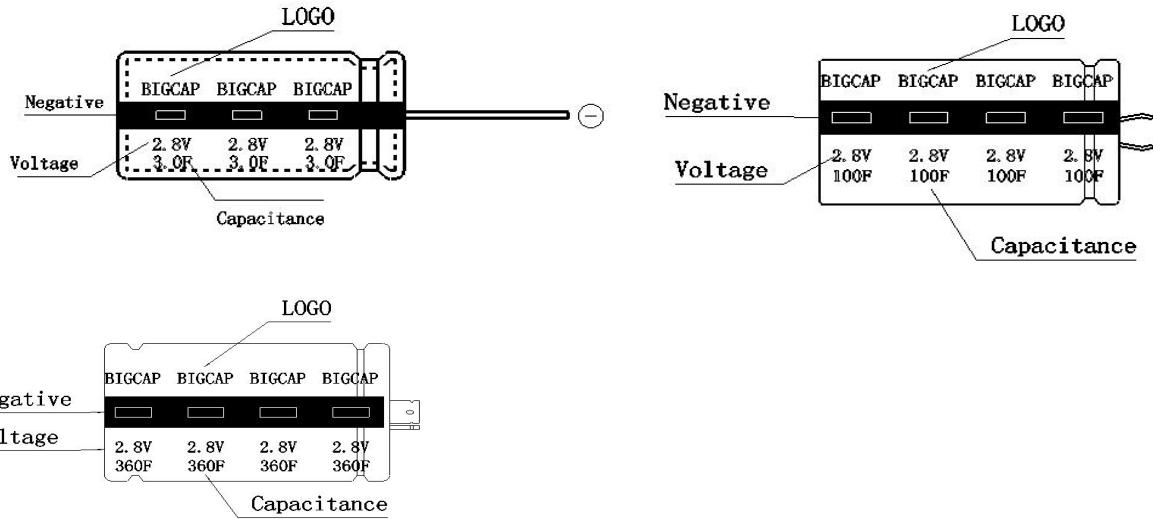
LOGO

BIGCAP BIGCAP BIGCAP

Negative

Voltage

2.8V 3.0F 2.8V 3.0F 2.8V 3.0F

Capacitance

LOGO

BIGCAP BIGCAP BIGCAP BIGCAP

Negative

Voltage

2.8V 100F 2.8V 100F 2.8V 100F 2.8V 100F

Capacitance

LOGO

BIGCAP BIGCAP BIGCAP BIGCAP

gative

ltage

2.8V 360F 2.8V 360F 2.8V 360F 2.8V 360F

Capacitance